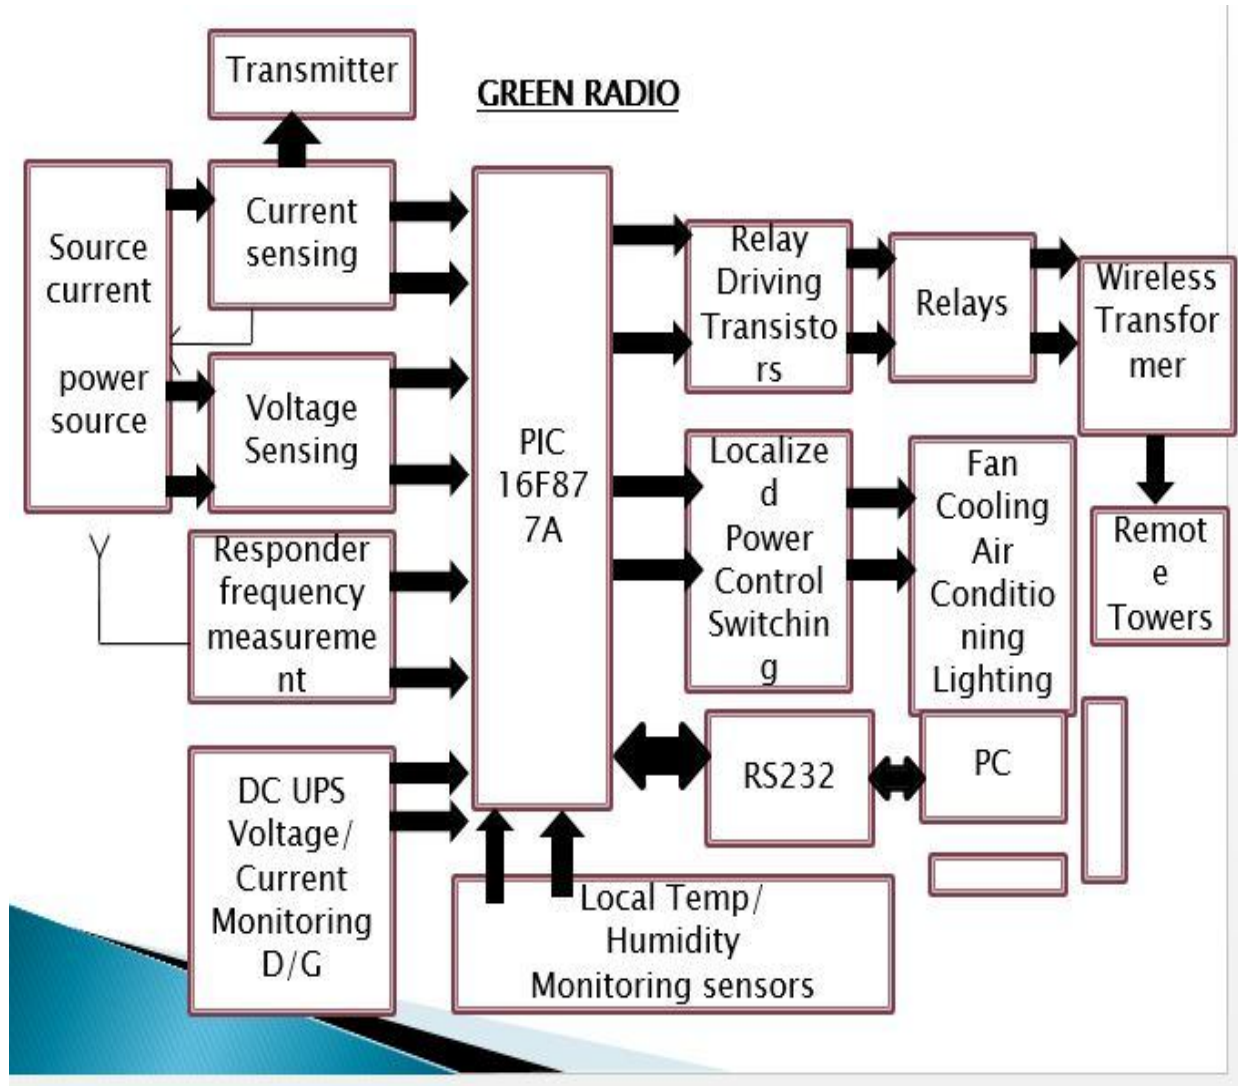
GREEN RADIO

Transmitter

Source current

power source

Current sensing

Voltage Sensing

Responder frequency measurement

DC UPS Voltage/ Current Monitoring D/G

PIC 16F877A

Relay Driving Transistors

Relays

Wireless Transformer

Remote Towers

Localized Power Control Switching

Fan Cooling Air Conditioning Lighting

RS232

PC

Local Temp/ Humidity Monitoring sensors